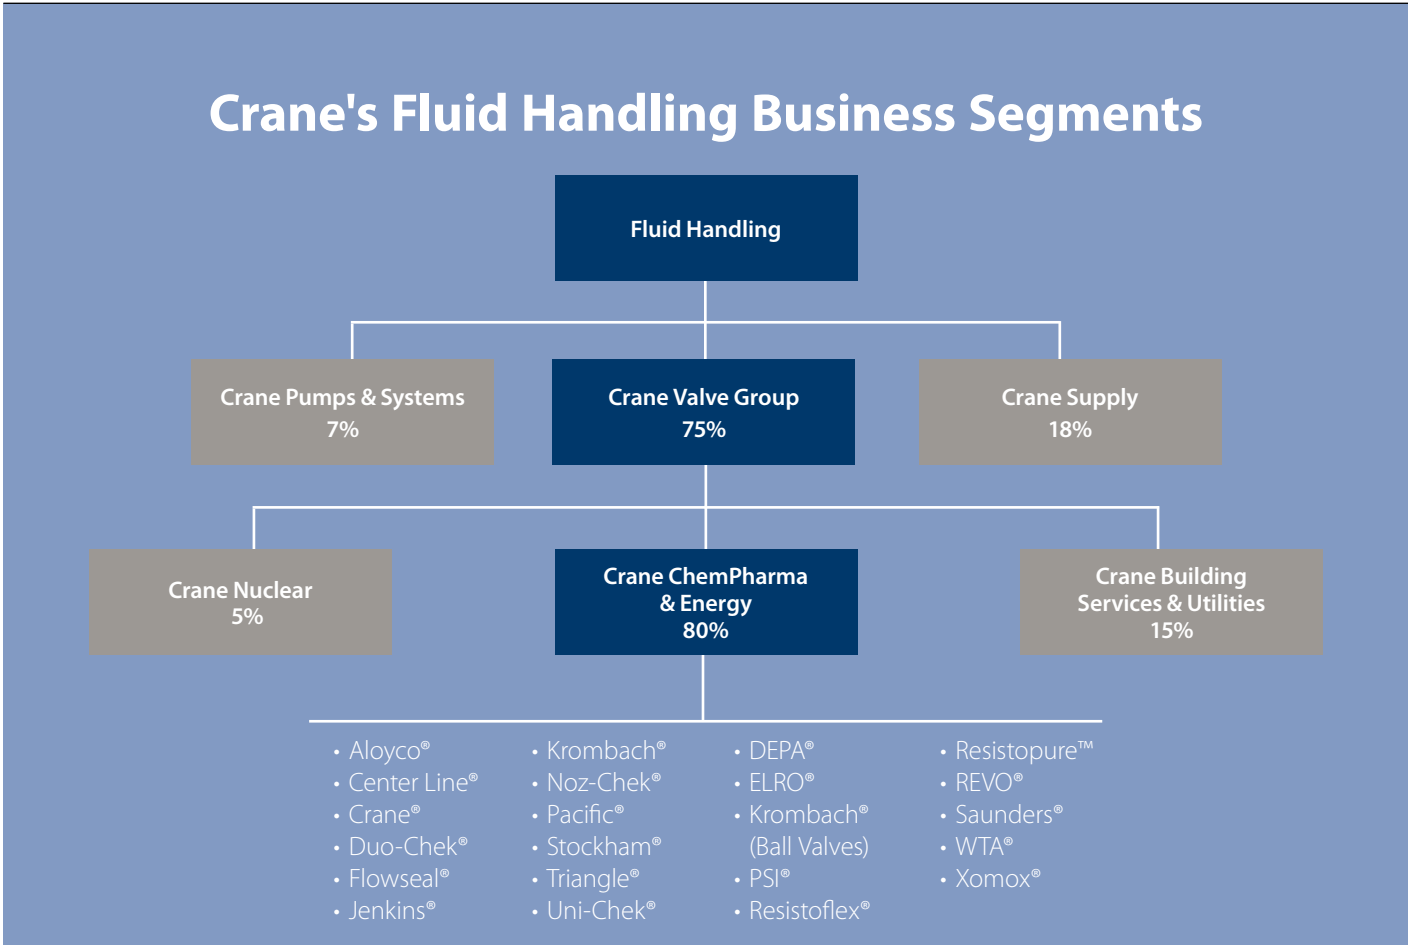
Crane's Fluid Handling Business Segments

Fluid Handling

Crane Pumps & Systems
7%

Crane Valve Group
75%

Crane Supply
18%

Crane Nuclear
5%

Crane ChemPharma & Energy
80%

Crane Building Services & Utilities
15%

• Aloyco®
• Center Line®
• Crane®
• Duo-Chek®
• Flowseal®
• Jenkins®

• Krombach®
• Noz-Chek®
• Pacific®
• Stockham®
• Triangle®
• Uni-Chek®

• DEPA®
• ELRO®
• Krombach® (Ball Valves)
• PSI®
• Resistoflex®

• Resistopure™
• REVO®
• Saunders®
• WTA®
• Xomox®